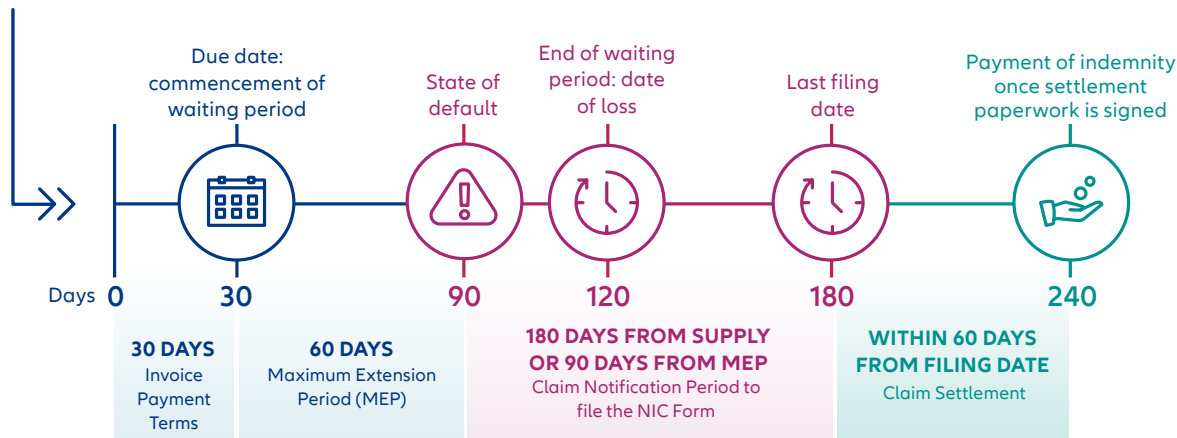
Due date: commencement of waiting period

State of default

End of waiting period: date of loss

Last filing date

Payment of indemnity once settlement paperwork is signed

Days 0 30 90 120 180 240

30 DAYS
Invoice Payment Terms

60 DAYS
Maximum Extension Period (MEP)

180 DAYS FROM SUPPLY OR 90 DAYS FROM MEP
Claim Notification Period to file the NIC Form

WITHIN 60 DAYS FROM FILING DATE
Claim Settlement